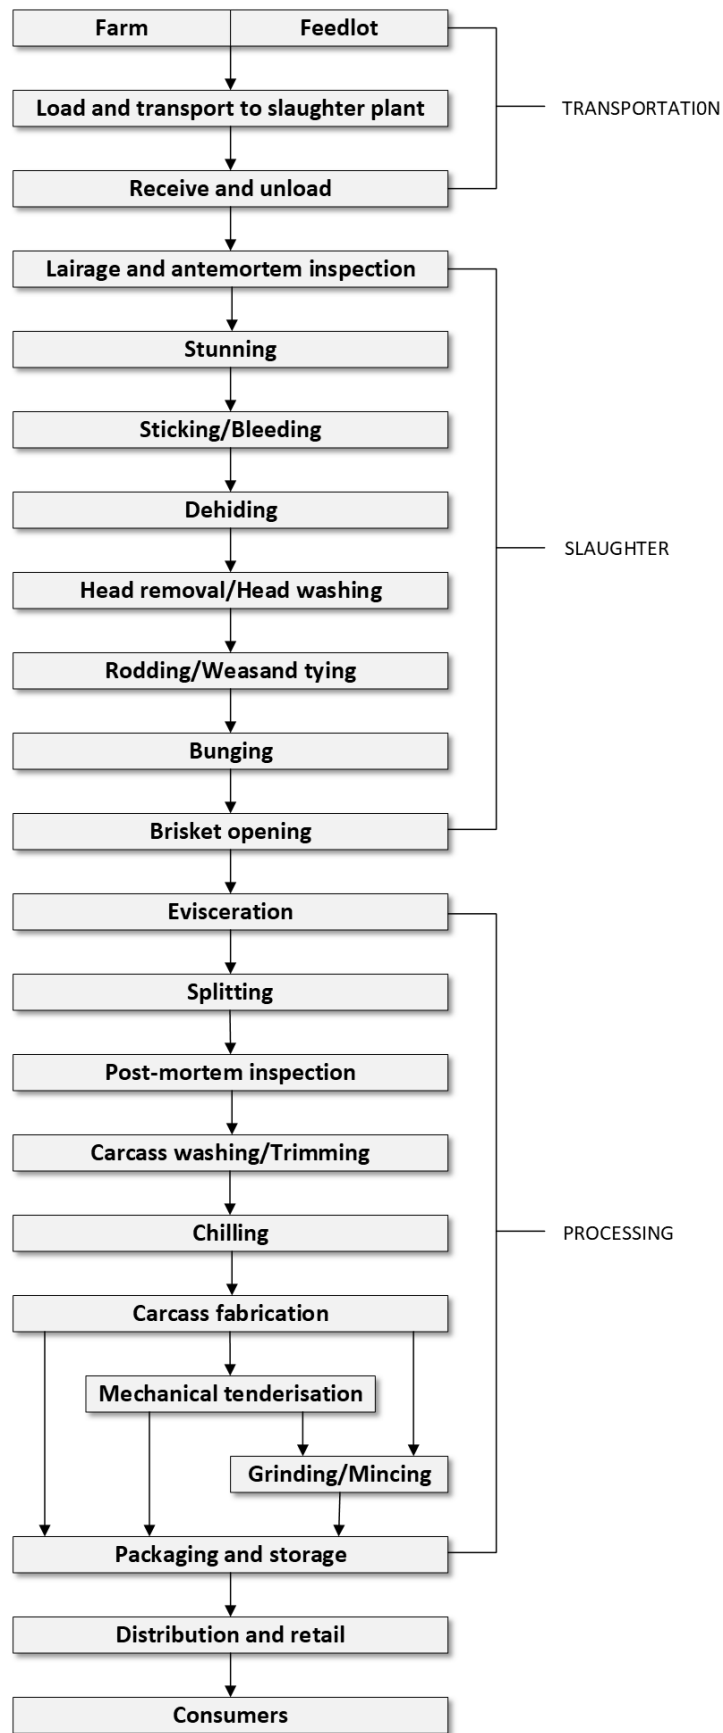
Farm
Feedlot
Load and transport to slaughter plant
Receive and unload
TRANSPORTATI0N
Lairage and antemortem inspection
Stunning
Sticking/Bleeding
Dehiding
Head removal/Head washing
Rodding/Weasand tying
Bunging
Brisket opening
SLAUGHTER
Evisceration
Splitting
Post-mortem inspection
Carcass washing/Trimming
Chilling
Carcass fabrication
Mechanical tenderisation
Grinding/Mincing
Packaging and storage
PROCESSING
Distribution and retail
Consumers